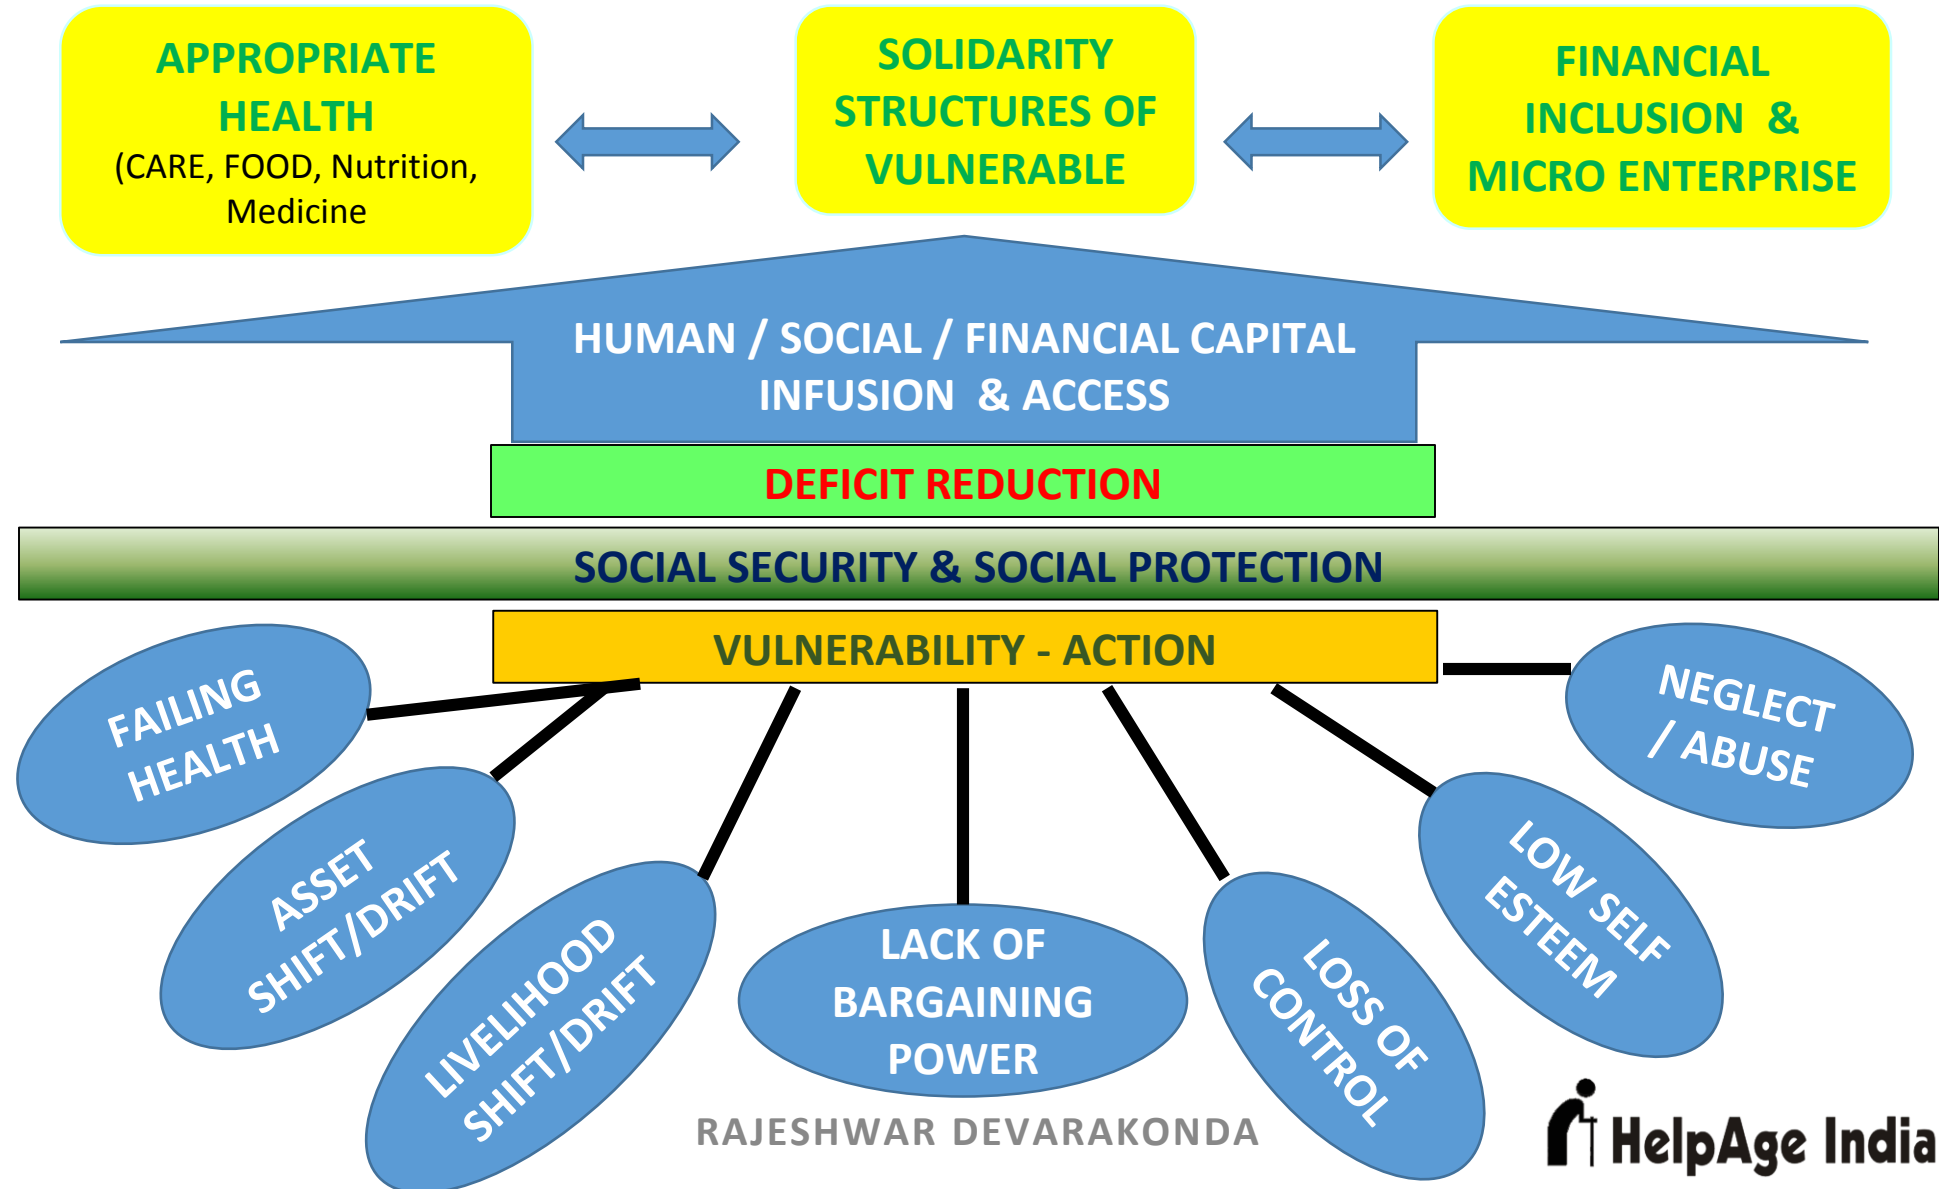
APPROPRIATE HEALTH
(CARE, FOOD, Nutrition, Medicine

SOLIDARITY STRUCTURES OF VULNERABLE

FINANCIAL INCLUSION & MICRO ENTERPRISE

HUMAN / SOCIAL / FINANCIAL CAPITAL INFUSION & ACCESS

DEFICIT REDUCTION

SOCIAL SECURITY & SOCIAL PROTECTION

VULNERABILITY - ACTION

FAILING HEALTH

ASSET SHIFT/DRIFT

LIVELIHOOD SHIFT/DRIFT

LACK OF BARGAINING POWER

LOSS OF CONTROL

LOW SELF ESTEEM

NEGLECT / ABUSE

RAJESHWAR DEVARAKONDA

HelpAge India